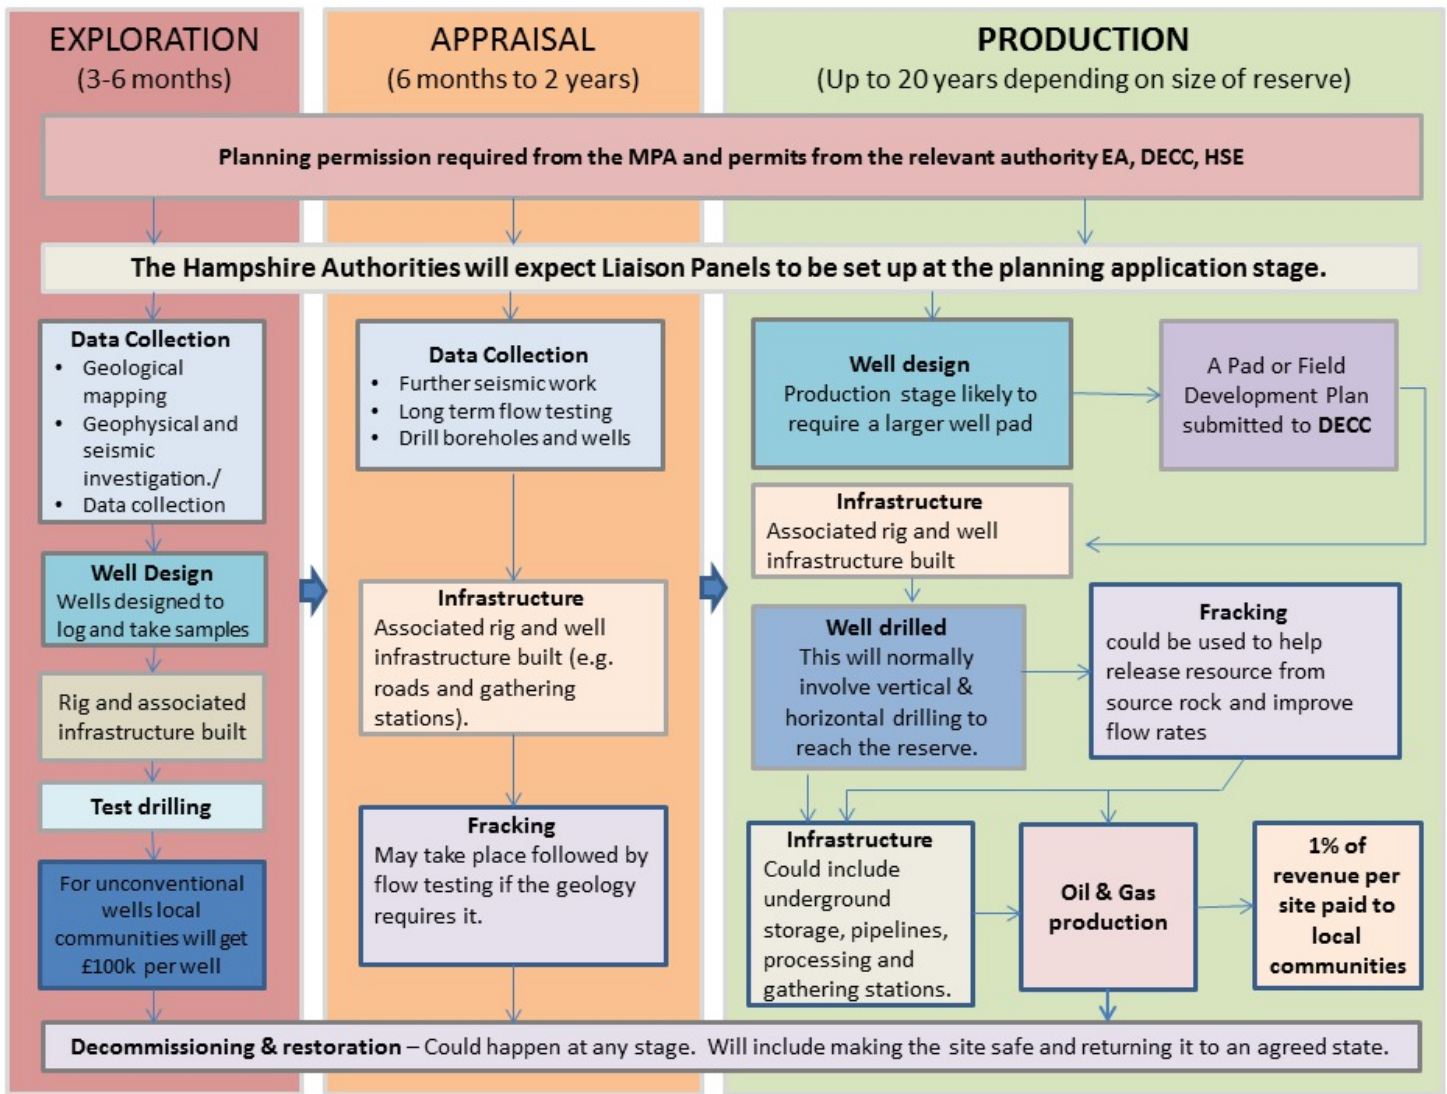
EXPLORATION
(3-6 months)

APPRAISAL
(6 months to 2 years)

PRODUCTION
(Up to 20 years depending on size of reserve)

Planning permission required from the MPA and permits from the relevant authority EA, DECC, HSE

The Hampshire Authorities will expect Liaison Panels to be set up at the planning application stage.

Data Collection
• Geological mapping
• Geophysical and seismic investigation./
• Data collection

Well Design
Wells designed to log and take samples

Rig and associated infrastructure built

Test drilling

For unconventional wells local communities will get £100k per well

Data Collection
• Further seismic work
• Long term flow testing
• Drill boreholes and wells

Infrastructure
Associated rig and well infrastructure built (e.g. roads and gathering stations).

Fracking
May take place followed by flow testing if the geology requires it.

Well design
Production stage likely to require a larger well pad

A Pad or Field Development Plan submitted to DECC

Infrastructure
Associated rig and well infrastructure built

Well drilled
This will normally involve vertical & horizontal drilling to reach the reserve.

Fracking
could be used to help release resource from source rock and improve flow rates

Infrastructure
Could include underground storage, pipelines, processing and gathering stations.

Oil & Gas production

1% of revenue per site paid to local communities

Decommissioning & restoration – Could happen at any stage. Will include making the site safe and returning it to an agreed state.